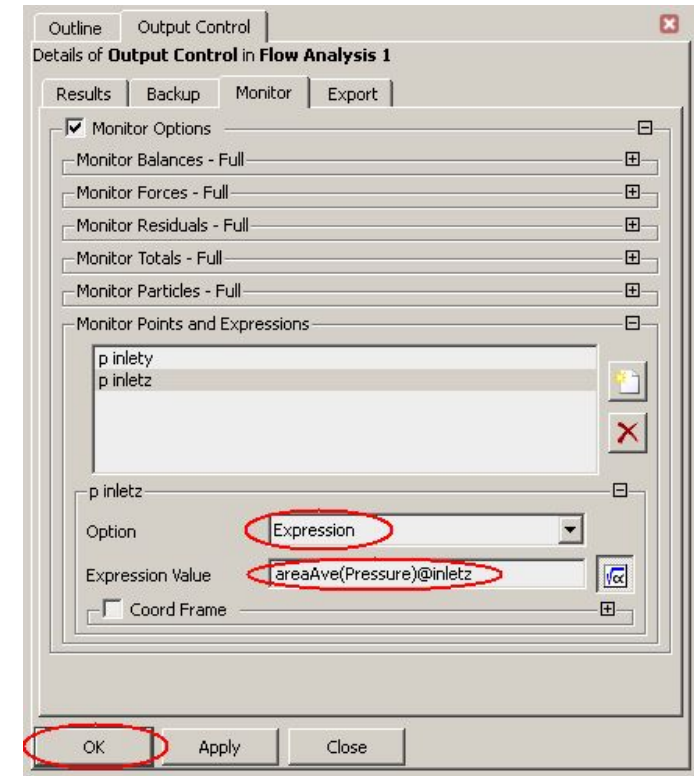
Outline Output Control

Details of **Output Control** in **Flow Analysis 1**

Results Backup Monitor Export

Monitor Options

Monitor Balances - Full

Monitor Forces - Full

Monitor Residuals - Full

Monitor Totals - Full

Monitor Particles - Full

Monitor Points and Expressions

p inlety
p inletz

p inletz

Option Expression

Expression Value areaAve(Pressure)@inletz

Coord Frame

OK Apply Close